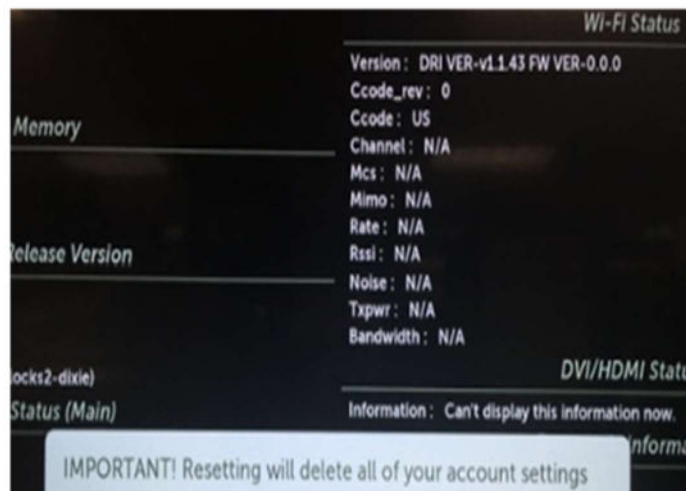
Wi-Fi Status

Version : DRI VER-v1.1.43 FW VER-0.0.0

Ccode_rev : 0

Ccode : US

Channel : N/A

Mcs : N/A

Mimo : N/A

Rate : N/A

Rssi : N/A

Noise : N/A

Txpwr : N/A

Bandwidth : N/A

Memory

Release Version

locks2-dixie)

Status (Main)

DVI/HDMI Statu

Information : Can't display this information now.

Informa

IMPORTANT! Resetting will delete all of your account settings